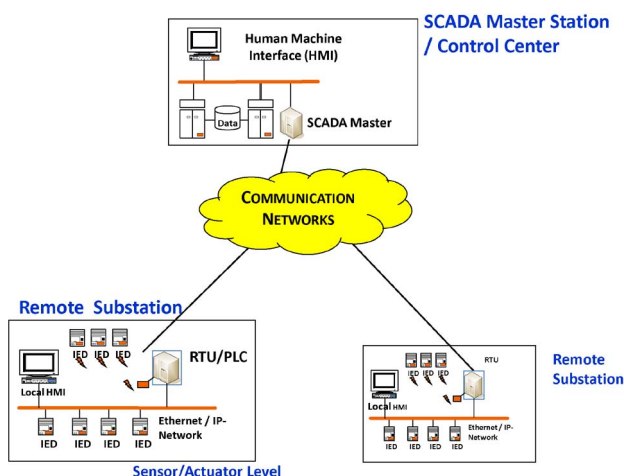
SCADA Master Station / Control Center

Human Machine Interface (HMI)

Data

SCADA Master

COMMUNICATION NETWORKS

Remote Substation

IED IED IED

RTU/PLC

Local HMI

Ethernet / IP-Network

IED IED IED IED

Sensor/Actuator Level

IED IED IED

RTU

Remote Substation

Local HMI

Ethernet / IP-Network

IED IED IED IED